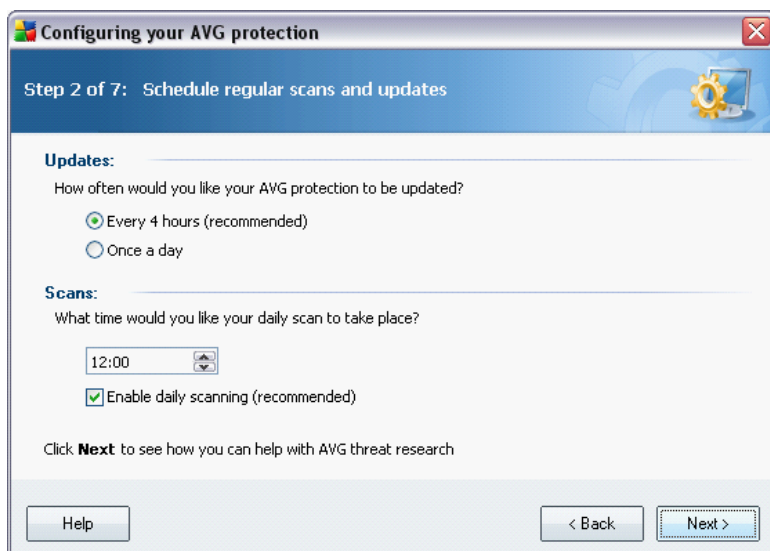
Configuring your AVG protection

Step 2 of 7: Schedule regular scans and updates

Updates:

How often would you like your AVG protection to be updated?

Every 4 hours (recommended)

Once a day

Scans:

What time would you like your daily scan to take place?

12:00

Enable daily scanning (recommended)

Click **Next** to see how you can help with AVG threat research

Help

< Back

Next >